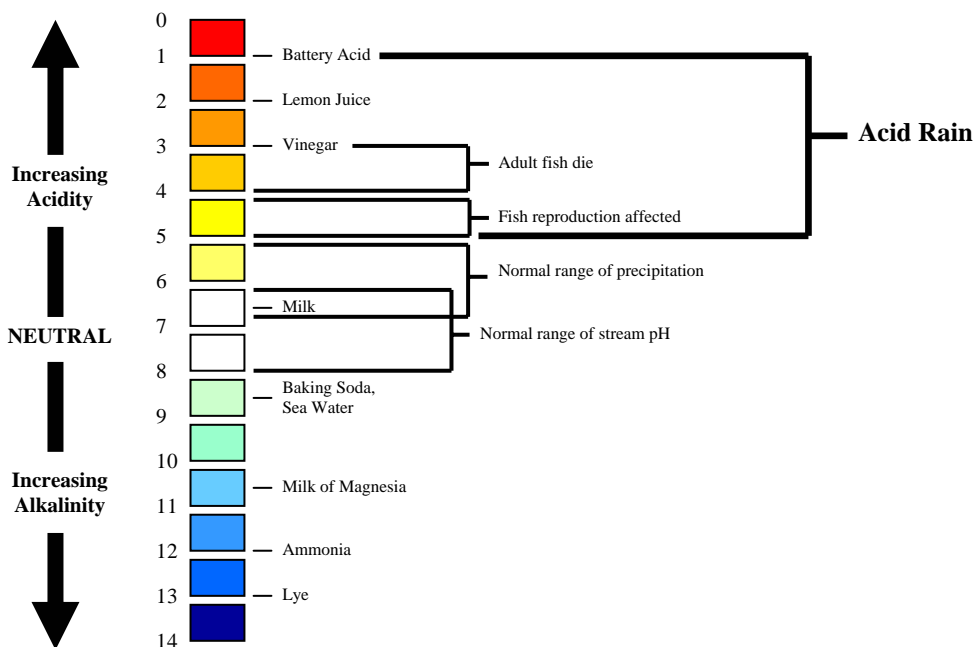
Increasing Acidity

NEUTRAL

Increasing Alkalinity

0
1
2
3
4
5
6
7
8
9
10
11
12
13
14

Battery Acid
Lemon Juice
Vinegar
Milk
Baking Soda, Sea Water
Milk of Magnesia
Ammonia
Lye

Adult fish die
Fish reproduction affected
Normal range of precipitation
Normal range of stream pH

Acid Rain